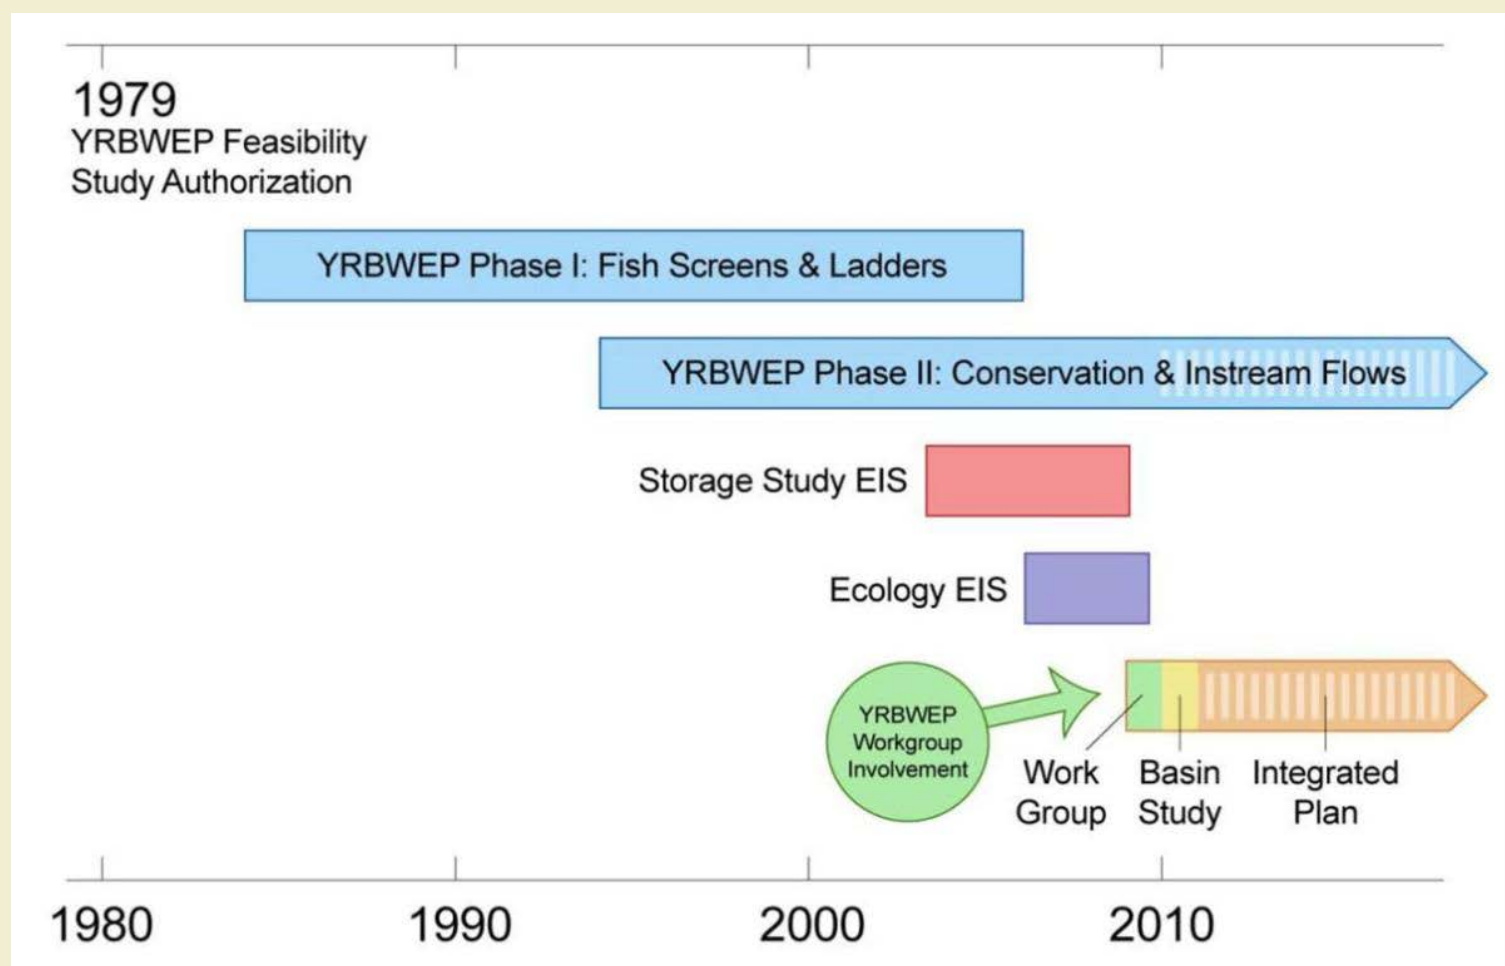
1979
YRBWEP Feasibility Study Authorization

YRBWEP Phase I: Fish Screens & Ladders

YRBWEP Phase II: Conservation & Instream Flows

Storage Study EIS

Ecology EIS

YRBWEP Workgroup Involvement

Work Group

Basin Study

Integrated Plan

1980

1990

2000

2010